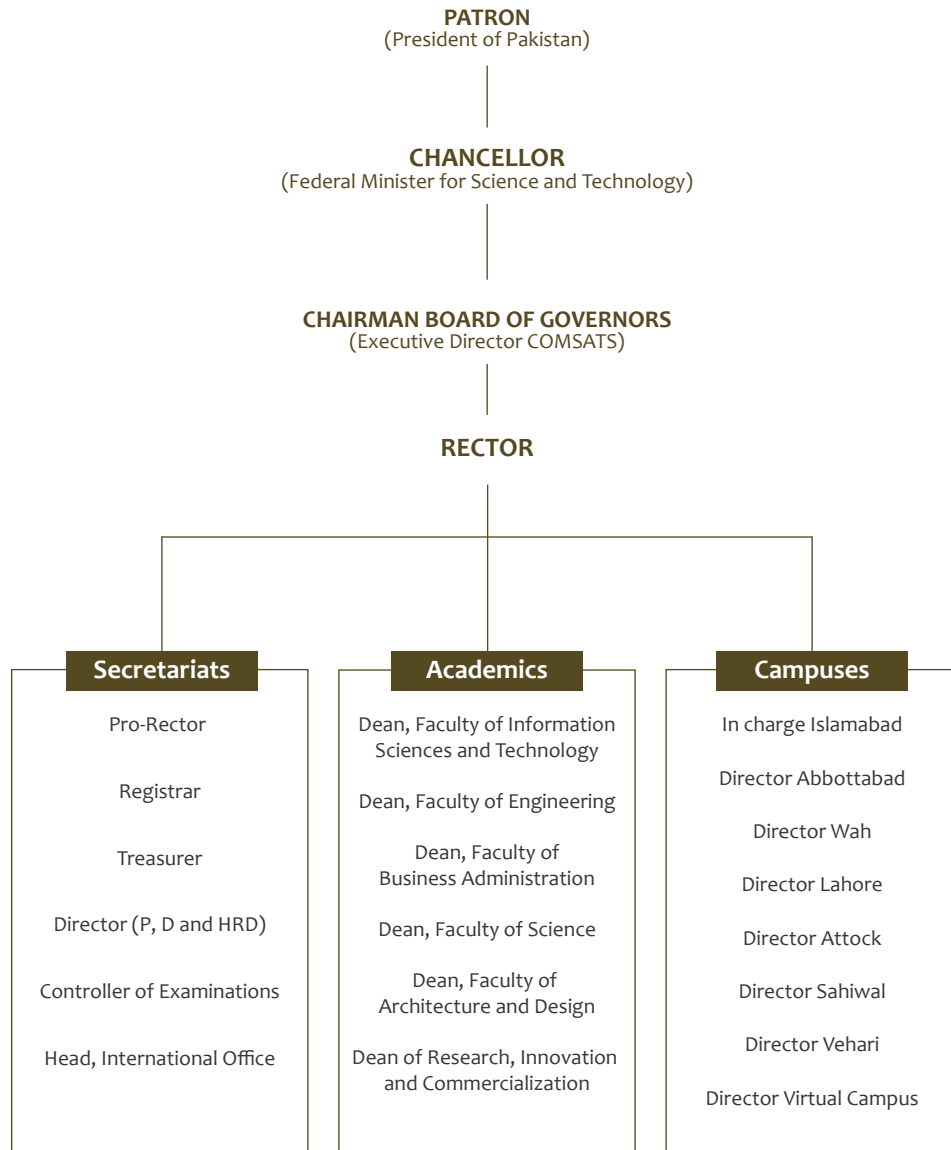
PATRON
(President of Pakistan)

CHANCELLOR
(Federal Minister for Science and Technology)

CHAIRMAN BOARD OF GOVERNORS
(Executive Director COMSATS)

RECTOR

Secretariats

Pro-Rector

Registrar

Treasurer

Director (P, D and HRD)

Controller of Examinations

Head, International Office

Academics

Dean, Faculty of Information Sciences and Technology

Dean, Faculty of Engineering

Dean, Faculty of Business Administration

Dean, Faculty of Science

Dean, Faculty of Architecture and Design

Dean of Research, Innovation and Commercialization

Campuses

In charge Islamabad

Director Abbottabad

Director Wah

Director Lahore

Director Attock

Director Sahiwal

Director Vehari

Director Virtual Campus